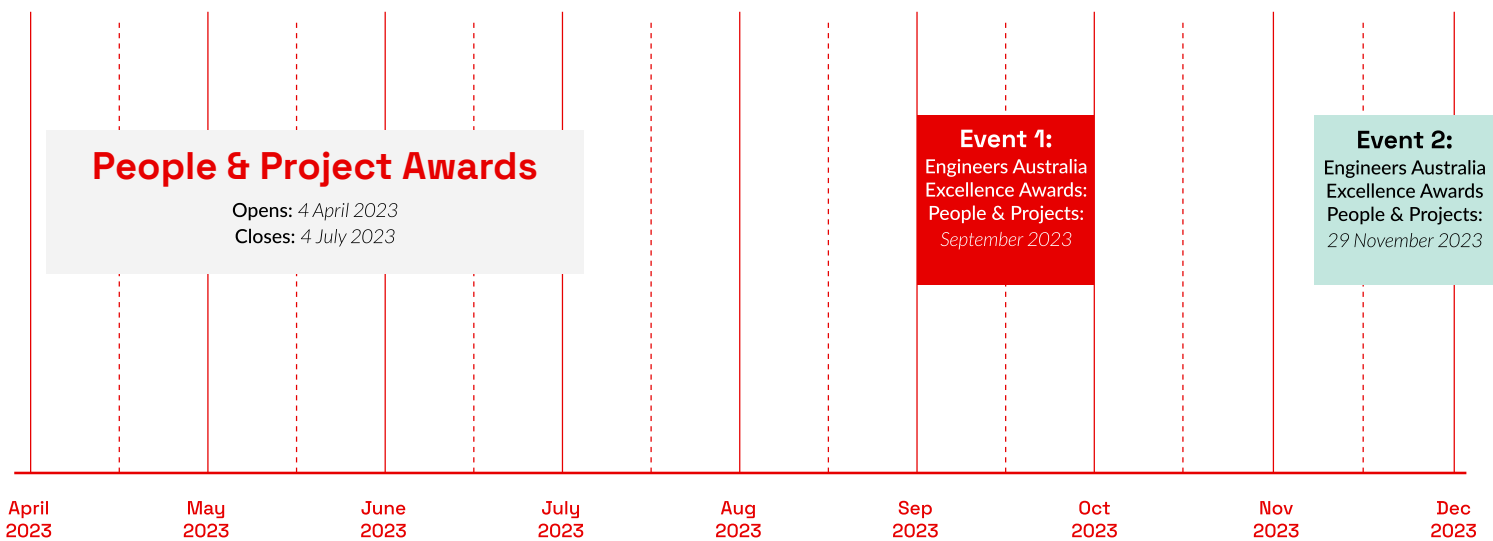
People & Project Awards

Opens: 4 April 2023
Closes: 4 July 2023

Event 1:
Engineers Australia Excellence Awards: People & Projects:
September 2023

Event 2:
Engineers Australia Excellence Awards People & Projects:
29 November 2023

April 2023

May 2023

June 2023

July 2023

Aug 2023

Sep 2023

Oct 2023

Nov 2023

Dec 2023